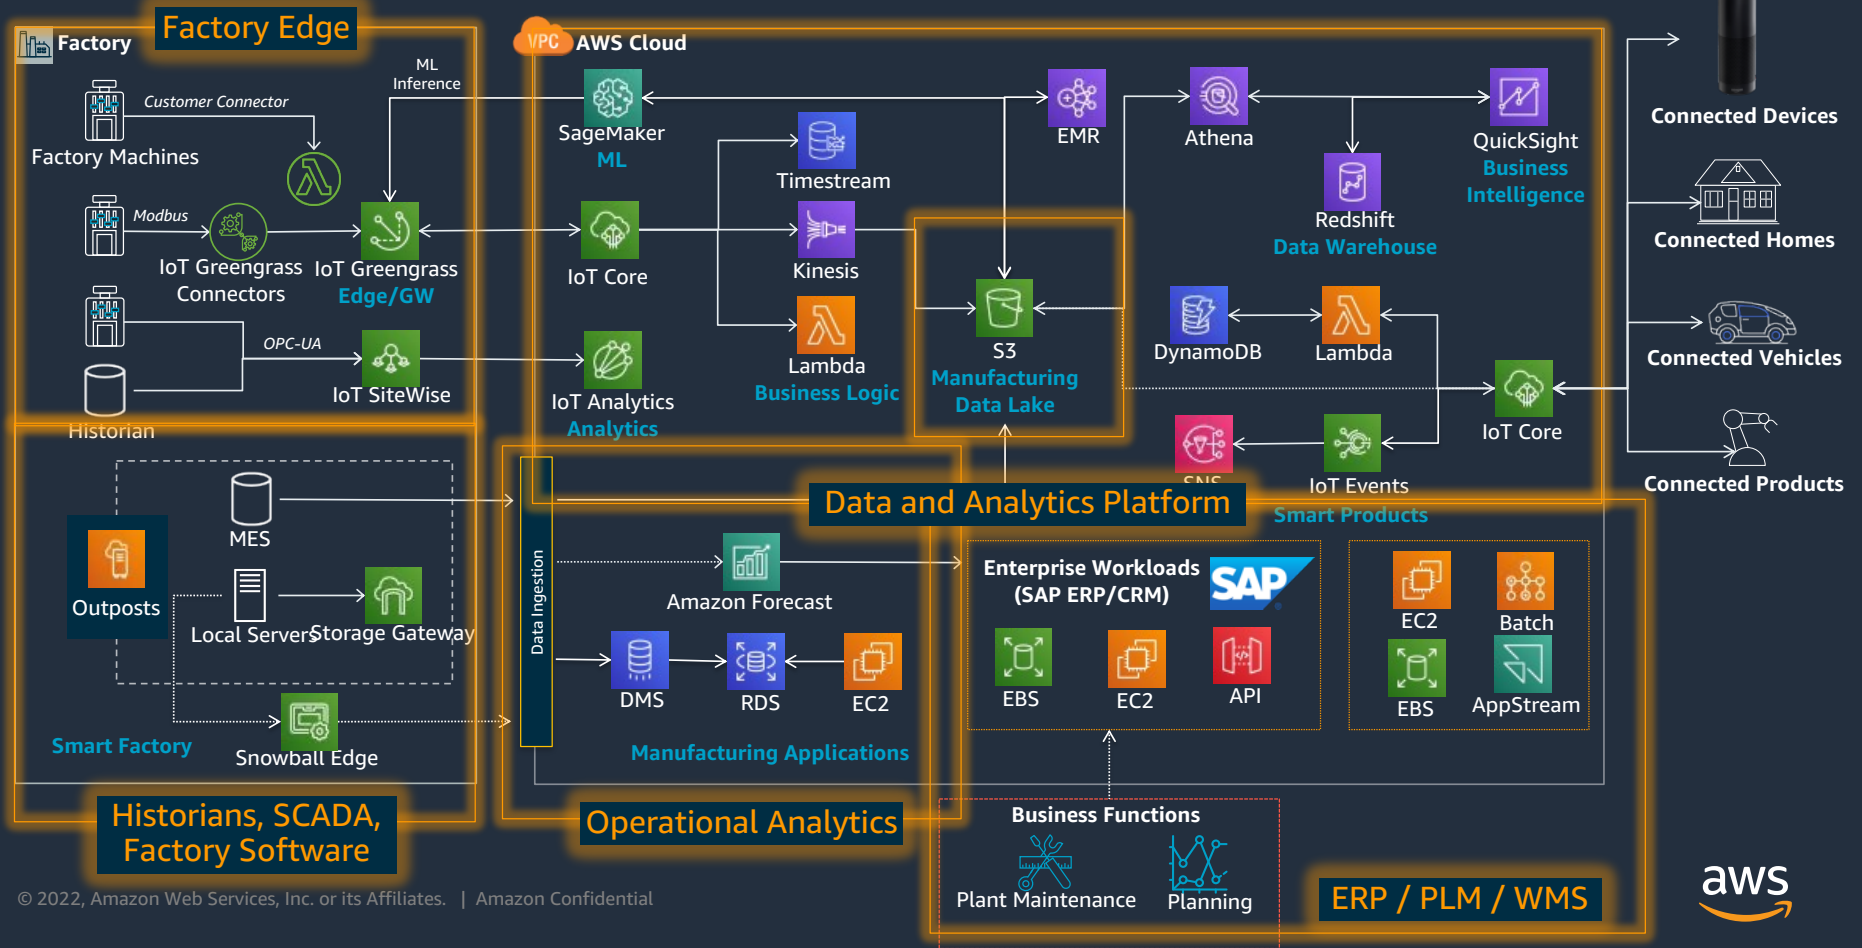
Factory

Factory Edge

ML Inference

Customer Connector

Factory Machines

Modbus

IoT Greengrass Connectors

IoT Greengrass Edge/GW

OPC-UA

IoT SiteWise

Historian

VPC AWS Cloud

SageMaker ML

Timestream

IoT Core

Kinesis

Lambda Business Logic

IoT Analytics Analytics

EMR

Athena

QuickSight Business Intelligence

Redshift Data Warehouse

S3 Manufacturing Data Lake

DynamoDB

Lambda

IoT Core

SNS

IoT Events

Smart Products

Connected Devices

Connected Homes

Connected Vehicles

Connected Products

Data and Analytics Platform

MES

Outposts

Local Servers

Storage Gateway

Smart Factory

Snowball Edge

Data Ingestion

Amazon Forecast

DMS

RDS

EC2

Manufacturing Applications

Enterprise Workloads (SAP ERP/CRM)

SAP

EBS

EC2

API

EC2

Batch

EBS

AppStream

Business Functions

Plant Maintenance

Planning

Historians, SCADA, Factory Software

Operational Analytics

ERP / PLM / WMS

© 2022, Amazon Web Services, Inc. or its Affiliates. | Amazon Confidential

aws